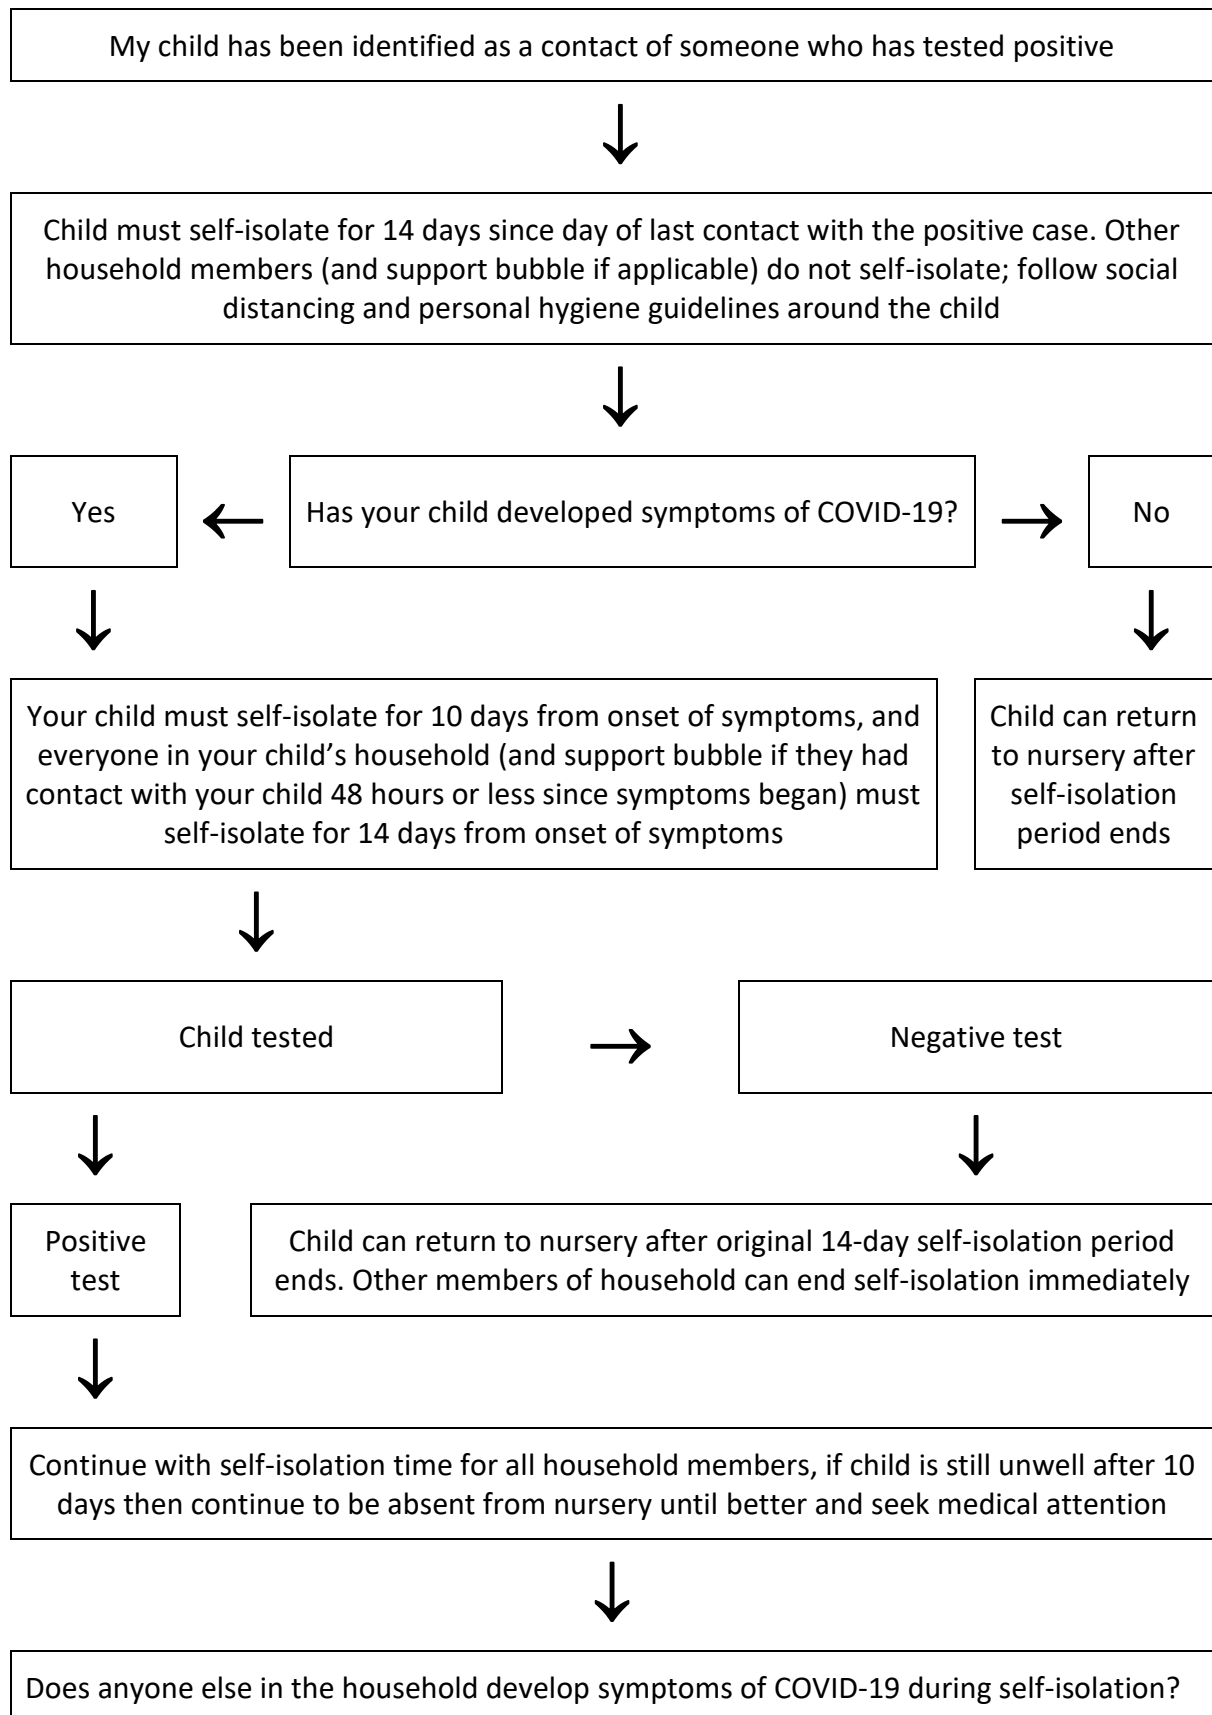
My child has been identified as a contact of someone who has tested positive

Child must self-isolate for 14 days since day of last contact with the positive case. Other household members (and support bubble if applicable) do not self-isolate; follow social distancing and personal hygiene guidelines around the child

Yes

Has your child developed symptoms of COVID-19?

No

Your child must self-isolate for 10 days from onset of symptoms, and everyone in your child's household (and support bubble if they had contact with your child 48 hours or less since symptoms began) must self-isolate for 14 days from onset of symptoms

Child can return to nursery after self-isolation period ends

Child tested

Negative test

Positive test

Child can return to nursery after original 14-day self-isolation period ends. Other members of household can end self-isolation immediately

Continue with self-isolation time for all household members, if child is still unwell after 10 days then continue to be absent from nursery until better and seek medical attention

Does anyone else in the household develop symptoms of COVID-19 during self-isolation?